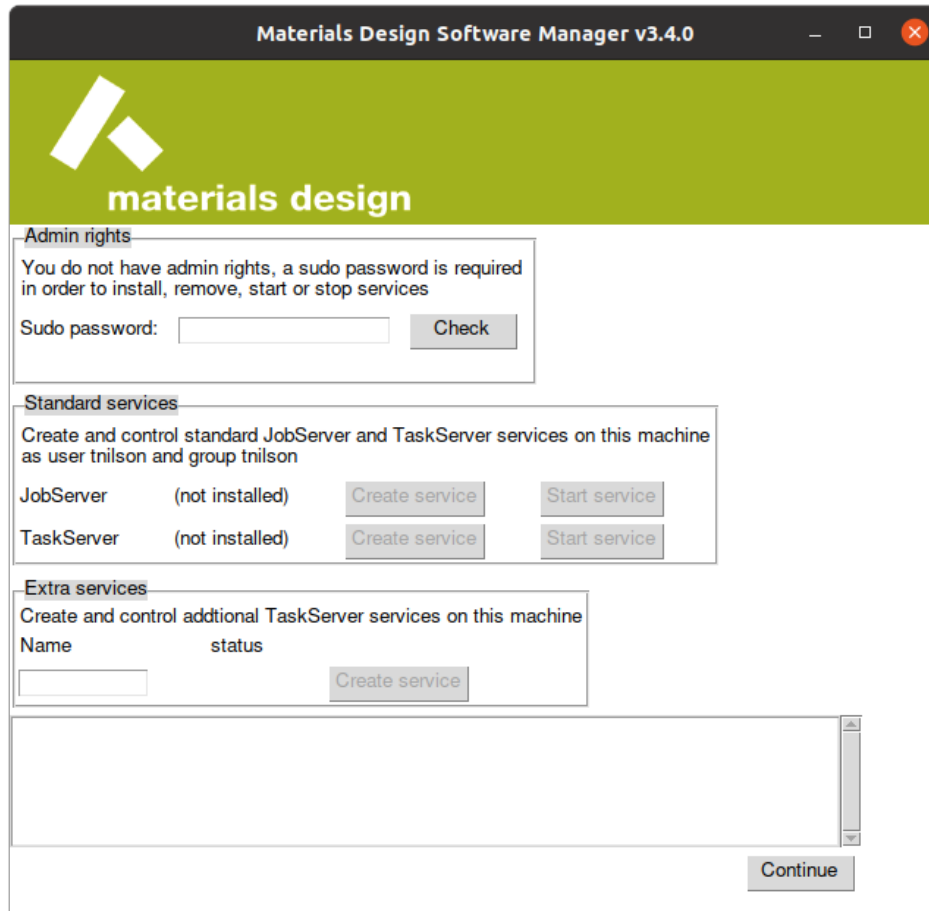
Materials Design Software Manager v3.4.0

materials design

Admin rights

You do not have admin rights, a sudo password is required in order to install, remove, start or stop services

Sudo password: Check

Standard services

Create and control standard JobServer and TaskServer services on this machine as user tnilson and group tnilson

| JobServer | (not installed) | Create service | Start service |
|---|---|---|---|
| TaskServer | (not installed) | Create service | Start service |

Extra services

Create and control addtional TaskServer services on this machine

Name status

Create service

Continue